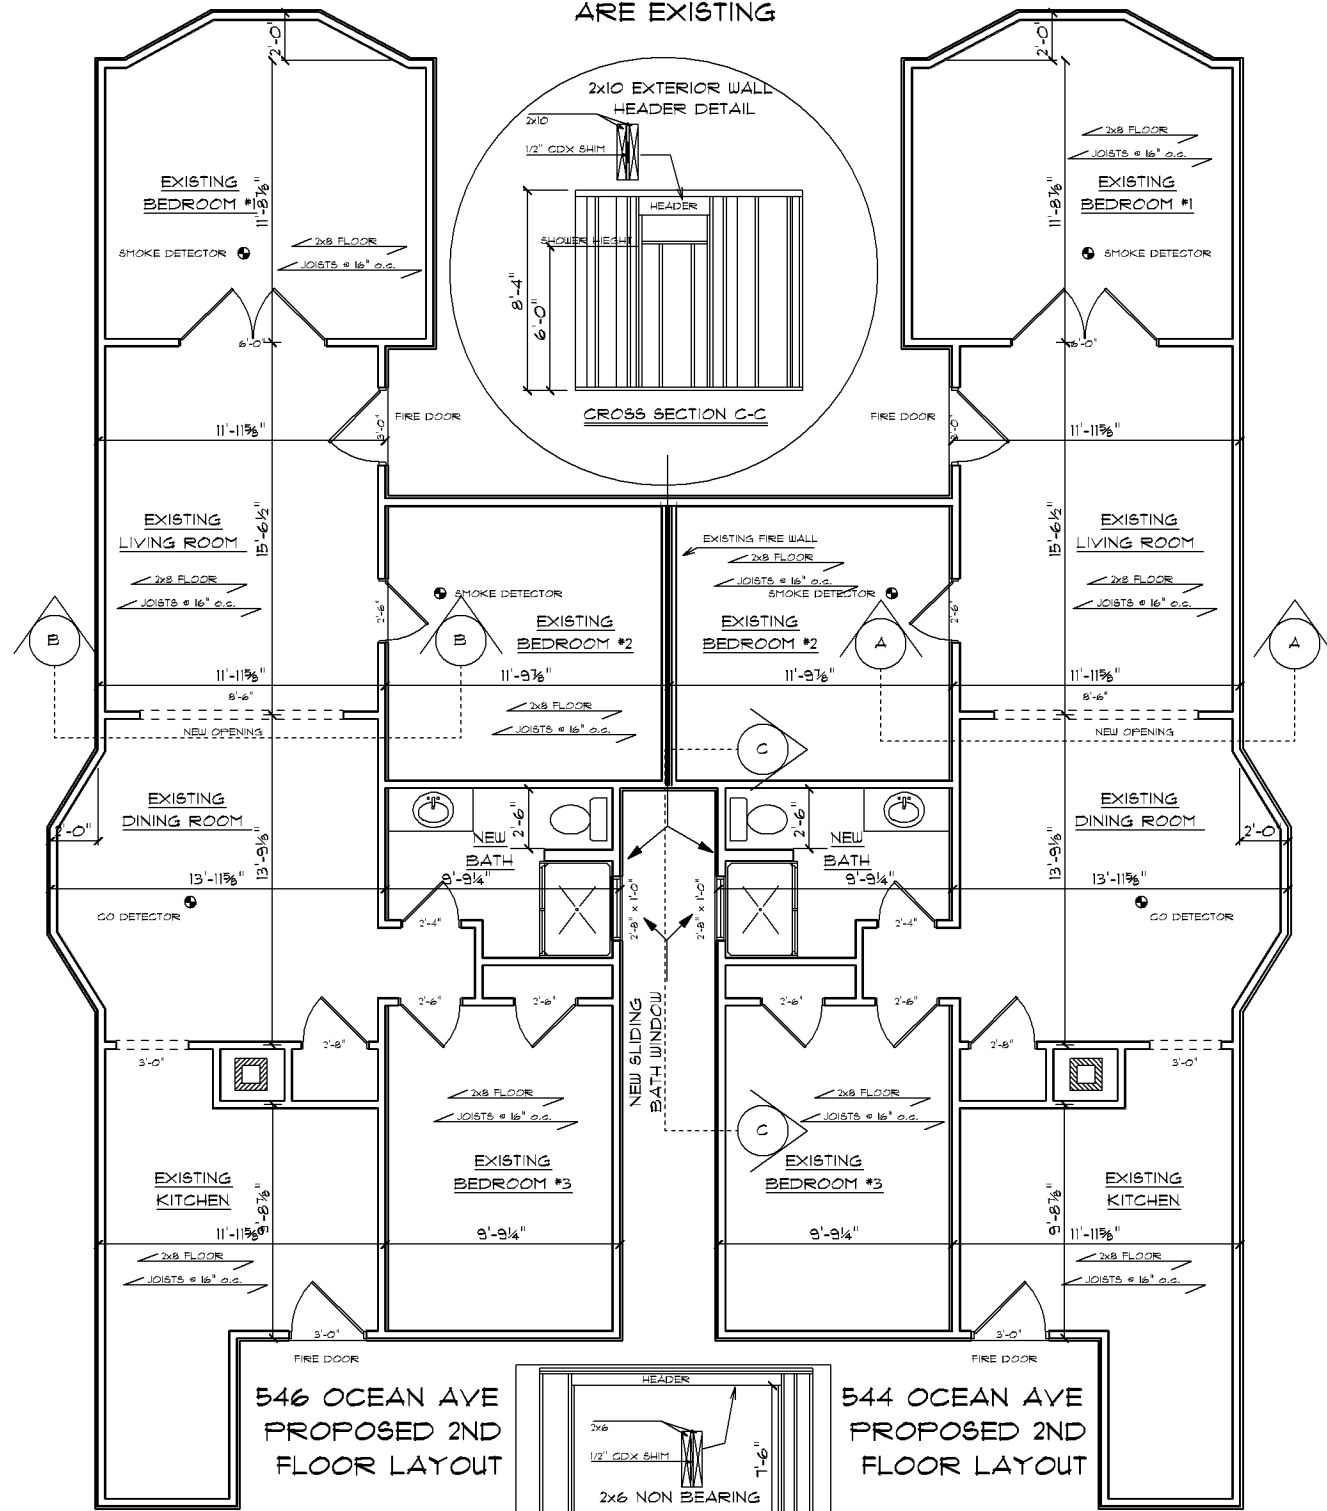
ARE EXISTING

2'-0"

2'-0"

2x10 EXTERIOR WALL HEADER DETAIL

2x10

1/2" CDX SHIM

HEADER

SHOWER HIEGHT

8'-4"

6'-0"

CROSS SECTION C-C

EXISTING BEDROOM #1

11'-8⅞"

SMOKE DETECTOR

2x8 FLOOR JOISTS @ 16" o.c.

6'-0"

2x8 FLOOR JOISTS @ 16" o.c.

EXISTING BEDROOM #1

11'-8⅞"

SMOKE DETECTOR

6'-0"

FIRE DOOR

3'-0"

FIRE DOOR

3'-0"

11'-11⅝"

11'-11⅝"

EXISTING LIVING ROOM

15'-6½"

2x8 FLOOR JOISTS @ 16" o.c.

EXISTING FIRE WALL

2x8 FLOOR JOISTS @ 16" o.c.

SMOKE DETECTOR

SMOKE DETECTOR

EXISTING LIVING ROOM

15'-6½"

2x8 FLOOR JOISTS @ 16" o.c.

B

B

2'-6"

EXISTING BEDROOM #2

EXISTING BEDROOM #2

2'-6"

A

A

11'-11⅝"

11'-9⅞"

11'-9⅞"

11'-11⅝"

8'-6"

8'-6"

2x8 FLOOR JOISTS @ 16" o.c.

NEW OPENING

NEW OPENING

C

EXISTING DINING ROOM

2'-0"

2'-6"

2'-6"

EXISTING DINING ROOM

2'-0"

NEW BATH

NEW BATH

13'-9⅛"

13'-11⅝"

9'-9¼"

2'-8" x 1'-0"

2'-8" x 1'-0"

9'-9¼"

13'-9⅛"

13'-11⅝"

CO DETECTOR

2'-4"

2'-4"

CO DETECTOR

2'-6"

2'-6"

2'-6"

2'-6"

NEW SLIDING BATH WINDOW

3'-0"

2'-8"

2'-8"

3'-0"

2x8 FLOOR JOISTS @ 16" o.c.

2x8 FLOOR JOISTS @ 16" o.c.

C

EXISTING KITCHEN

9'-8⅞"

11'-11⅝"

EXISTING BEDROOM #3

9'-9¼"

EXISTING BEDROOM #3

9'-9¼"

EXISTING KITCHEN

9'-8⅞"

11'-11⅝"

2x8 FLOOR JOISTS @ 16" o.c.

2x8 FLOOR JOISTS @ 16" o.c.

3'-0"

3'-0"

FIRE DOOR

FIRE DOOR

546 OCEAN AVE PROPOSED 2ND FLOOR LAYOUT

HEADER

2x6

1/2" CDX SHIM

7'-6"

2x6 NON BEARING

544 OCEAN AVE PROPOSED 2ND FLOOR LAYOUT